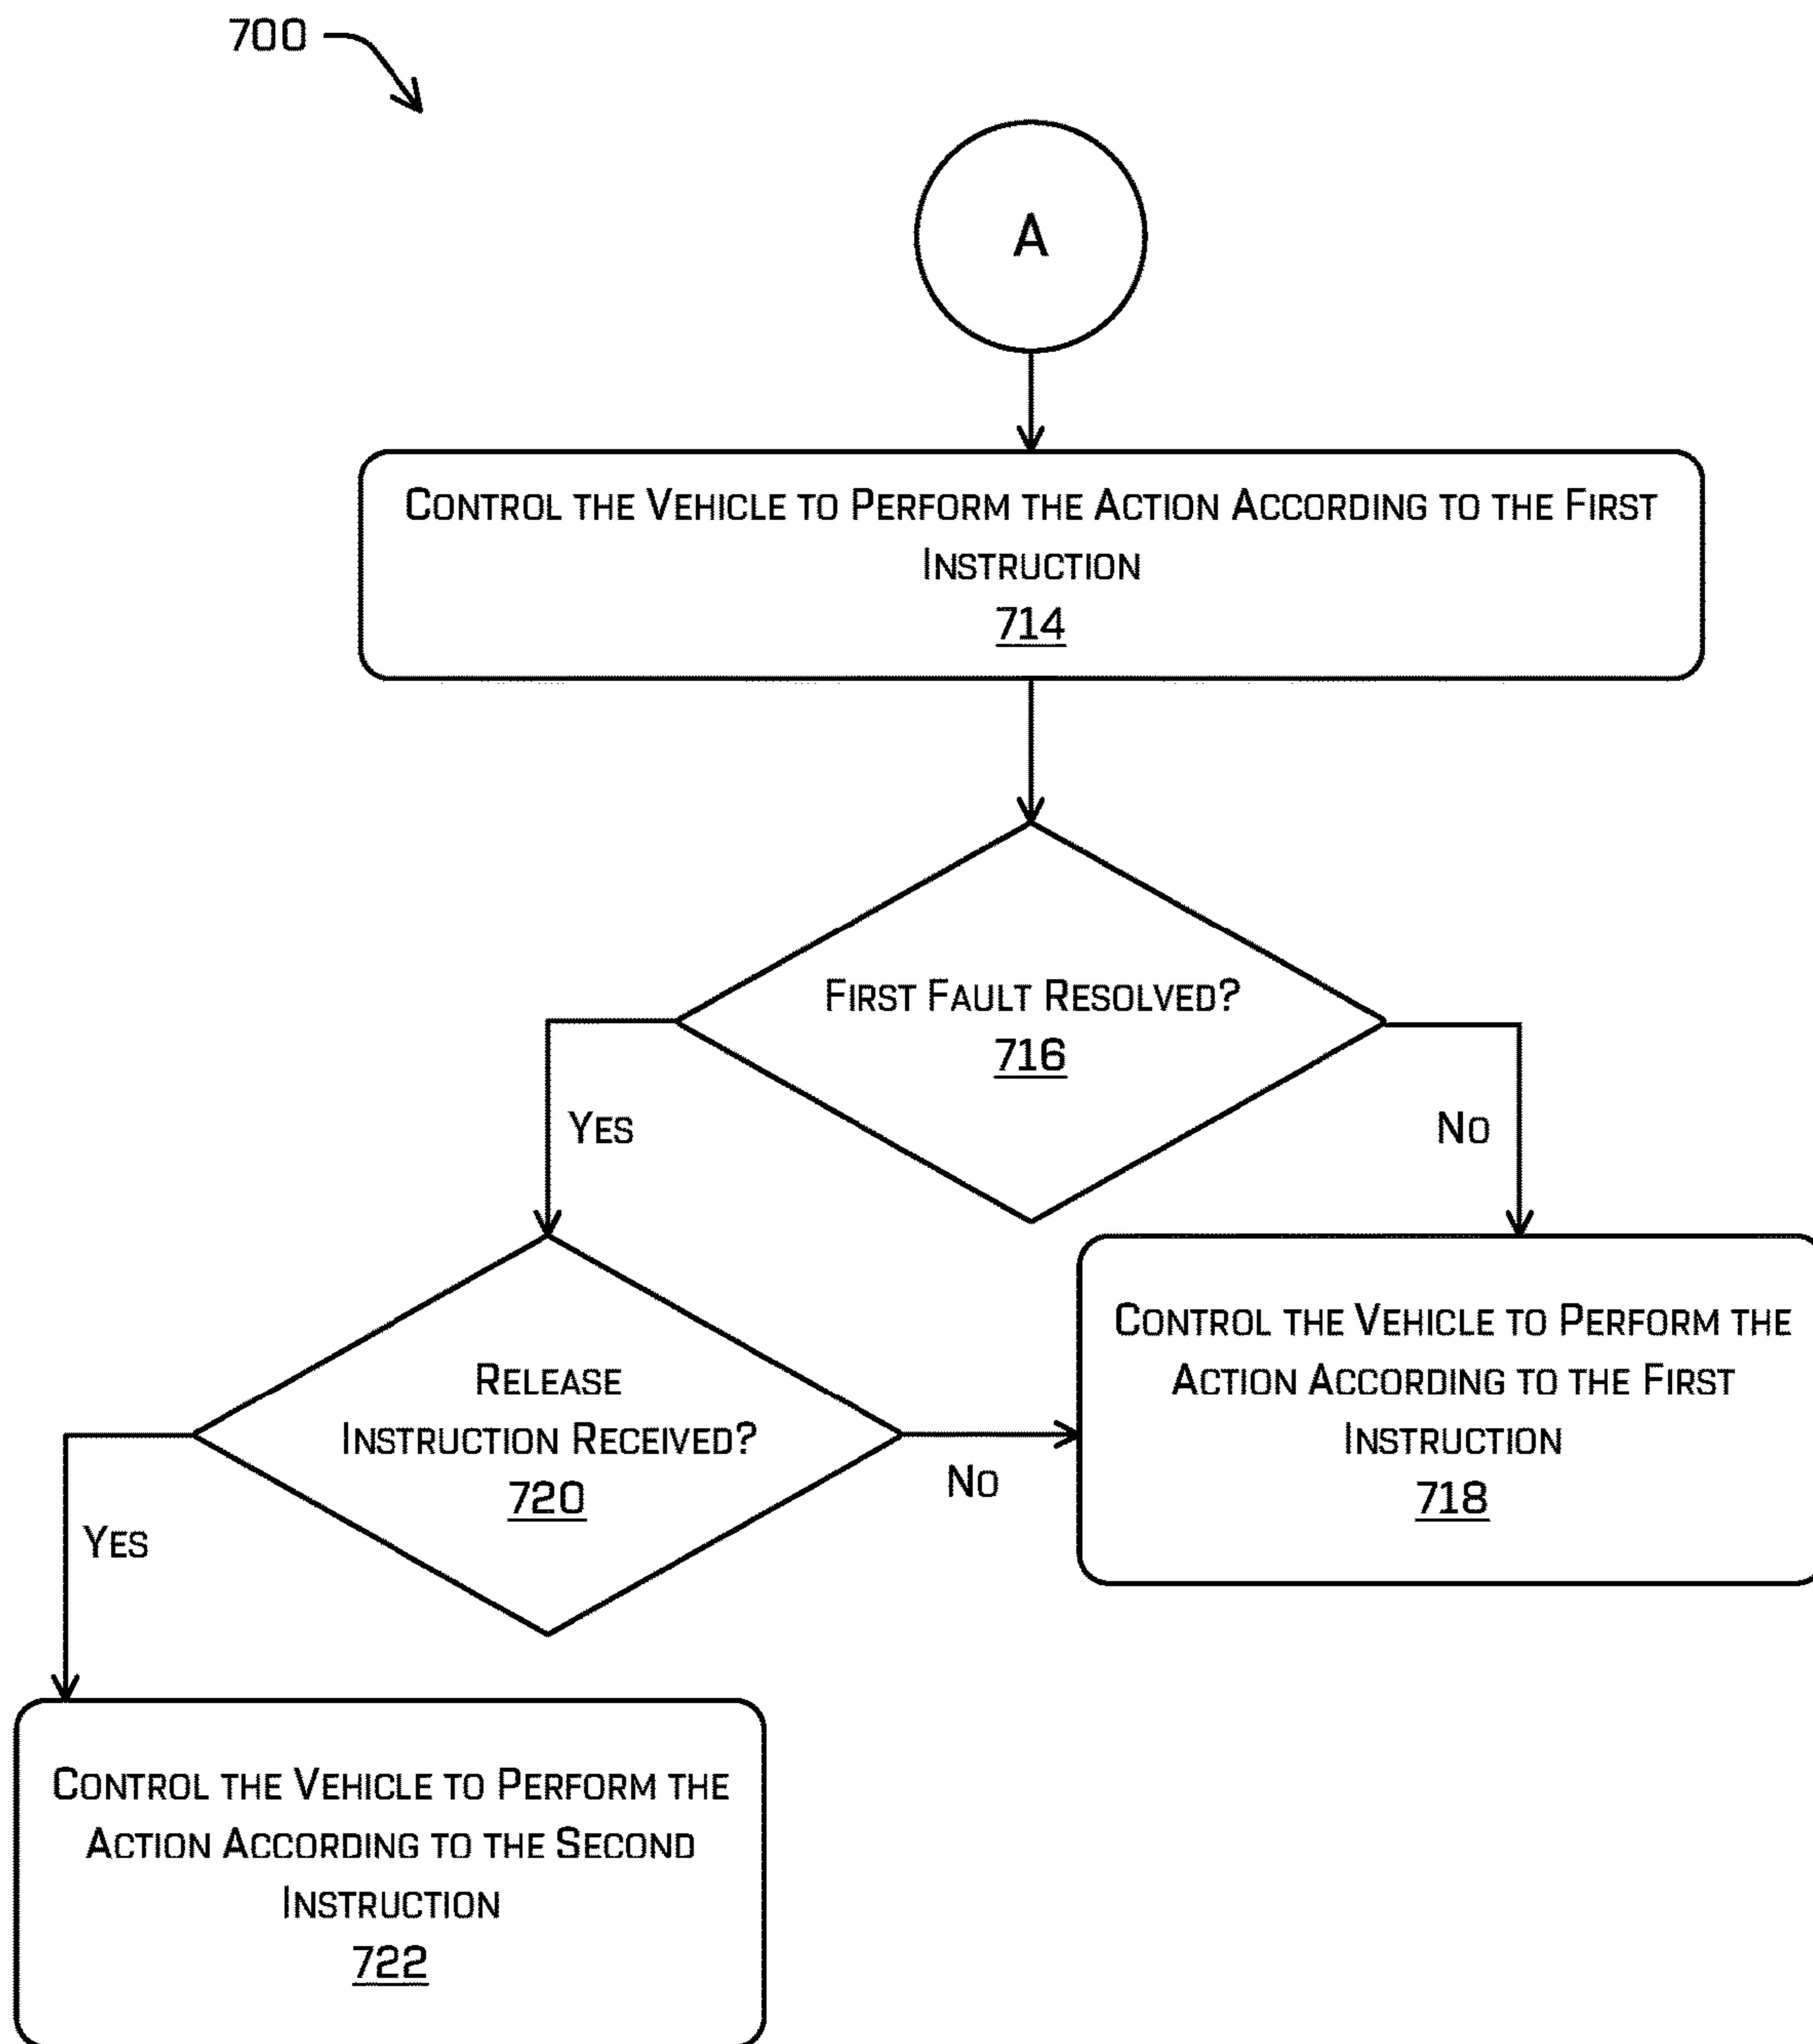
700

A

Control the Vehicle to Perform the Action According to the First Instruction
714

First Fault Resolved?
716

Yes

No

Release Instruction Received?
720

No

Control the Vehicle to Perform the Action According to the First Instruction
718

Yes

Control the Vehicle to Perform the Action According to the Second Instruction
722